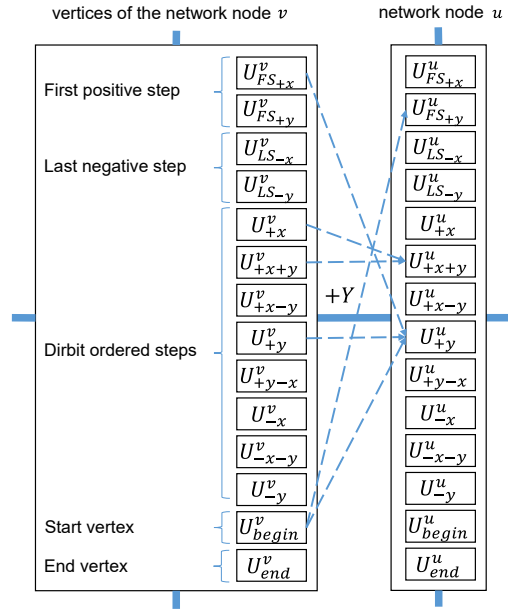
vertices of the network node $v$

network node $u$

First positive step

Last negative step

Dirbit ordered steps

Start vertex

End vertex

$U^v_{FS_{+x}}$
$U^v_{FS_{+y}}$
$U^v_{LS_{-x}}$
$U^v_{LS_{-y}}$
$U^v_{+x}$
$U^v_{+x+y}$
$U^v_{+x-y}$
$U^v_{+y}$
$U^v_{+y-x}$
$U^v_{-x}$
$U^v_{-x-y}$
$U^v_{-y}$
$U^v_{begin}$
$U^v_{end}$

$+Y$

$U^u_{FS_{+x}}$
$U^u_{FS_{+y}}$
$U^u_{LS_{-x}}$
$U^u_{LS_{-y}}$
$U^u_{+x}$
$U^u_{+x+y}$
$U^u_{+x-y}$
$U^u_{+y}$
$U^u_{+y-x}$
$U^u_{-x}$
$U^u_{-x-y}$
$U^u_{-y}$
$U^u_{begin}$
$U^u_{end}$